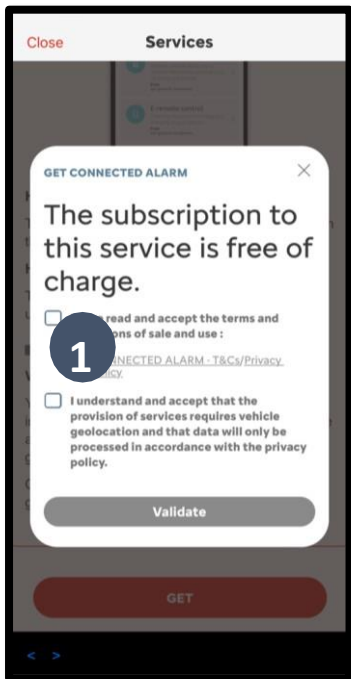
Close

Services

GET CONNECTED ALARM

The subscription to this service is free of charge.

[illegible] read and accept the terms and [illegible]ons of sale and use :

1

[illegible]NNECTED ALARM - T&Cs/Privacy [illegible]licy

I understand and accept that the provision of services requires vehicle geolocation and that data will only be processed in accordance with the privacy policy.

Validate

GET

< >